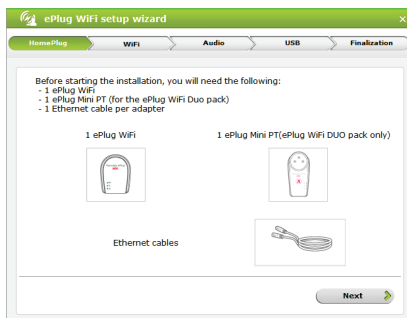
ePlug WiFi setup wizard
×
HomePlug
WiFi
Audio
USB
Finalization

Before starting the installation, you will need the following:
- 1 ePlug WiFi
- 1 ePlug Mini PT (for the ePlug WiFi Duo pack)
- 1 Ethernet cable per adapter

1 ePlug WiFi

1 ePlug Mini PT(ePlug WiFi DUO pack only)

Ethernet cables

Next